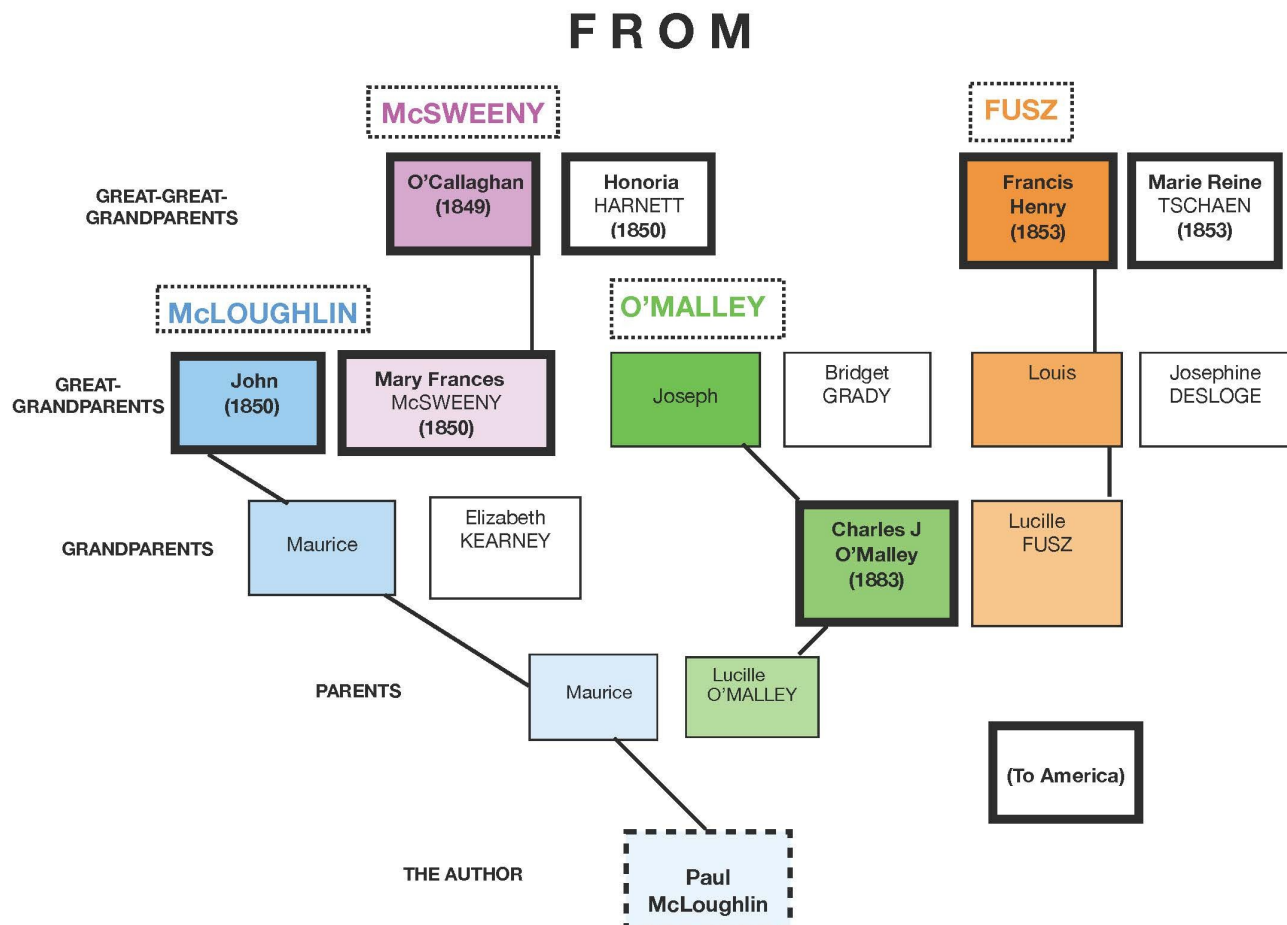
FROM

McSWEENY

FUSZ

GREAT-GREAT-GRANDPARENTS

O'Callaghan (1849)

Honoria HARNETT (1850)

Francis Henry (1853)

Marie Reine TSCHAEN (1853)

McLOUGHLIN

O'MALLEY

GREAT-GRANDPARENTS

John (1850)

Mary Frances McSWEENY (1850)

Joseph

Bridget GRADY

Louis

Josephine DESLOGE

GRANDPARENTS

Maurice

Elizabeth KEARNEY

Charles J O'Malley (1883)

Lucille FUSZ

PARENTS

Maurice

Lucille O'MALLEY

(To America)

THE AUTHOR

Paul McLoughlin